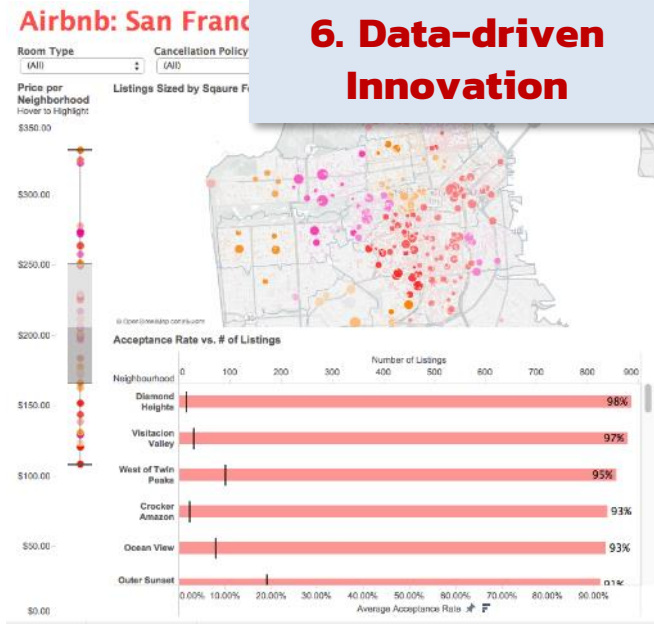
Airbnb: San Franc

6. Data-driven Innovation

Room Type
(All)

Cancellation Policy
(All)

Price per Neighborhood
Hover to Highlight

Listings Sized by Sqaure F

$350.00
$300.00
$250.00
$200.00
$150.00
$100.00
$50.00
$0.00

© OpenStreetMap contributors

Acceptance Rate vs. # of Listings

Number of Listings

Neighbourhood

0 100 200 300 400 500 600 700 800 900

Diamond Heights 98%
Visitacion Valley 97%
West of Twin Peaks 95%
Crocker Amazon 93%
Ocean View 93%
Outer Sunset 91%

0.00% 10.00% 20.00% 30.00% 40.00% 50.00% 60.00% 70.00% 80.00% 90.00%

Average Acceptance Rate